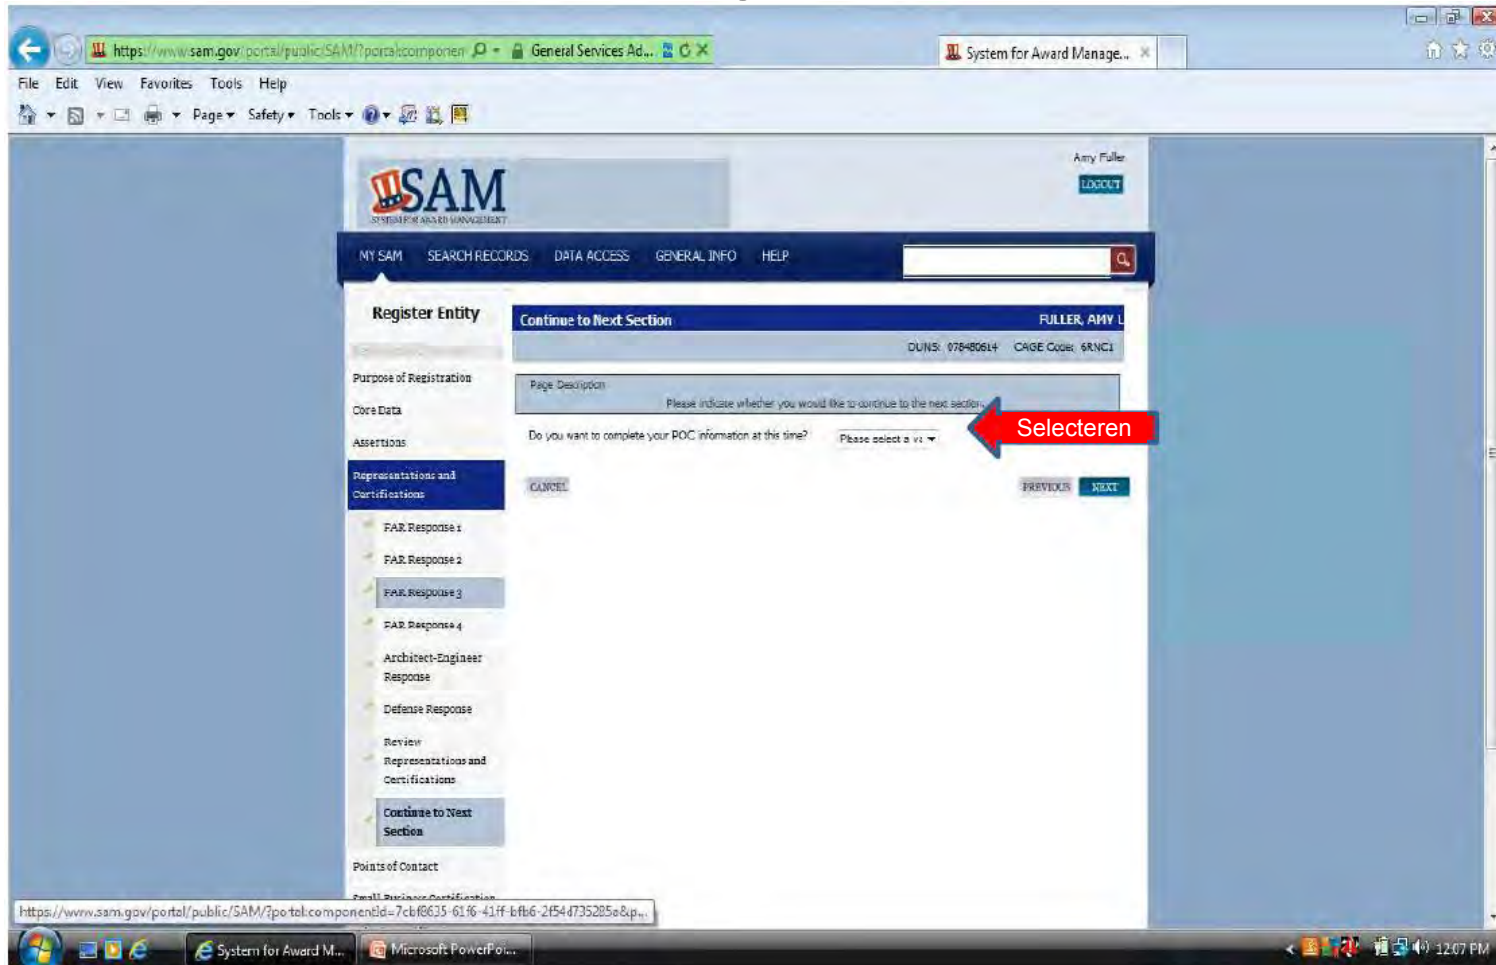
https://www.sam.gov/portal/public/SAM/?portal:componen General Services Ad... System for Award Manage...

File Edit View Favorites Tools Help

Page ▾ Safety ▾ Tools ▾

Amy Fuller
LOGOUT

SAM
SYSTEM FOR AWARD MANAGEMENT

MY SAM SEARCH RECORDS DATA ACCESS GENERAL INFO HELP

Register Entity

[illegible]

Purpose of Registration

Core Data

Assertions

Representations and Certifications

FAR Responses 1

FAR Responses 2

FAR Responses 3

FAR Responses 4

Architect-Engineer Response

Defense Response

Review Representations and Certifications

Continue to Next Section

Points of Contact

Small Business Certification

Continue to Next Section FULLER, AMY L

DUNS: 078480614 CAGE Code: 6RNC1

Page Description
Please indicate whether you would like to continue to the next section.

Do you want to complete your POC information at this time? Please select a v

Selecteren

CANCEL PREVIOUS NEXT

https://www.sam.gov/portal/public/SAM/?portal:componentId=7cbf8635-61f6-41ff-bfb6-2f54d735285a&p...

System for Award M... Microsoft PowerPoi...

12:07 PM